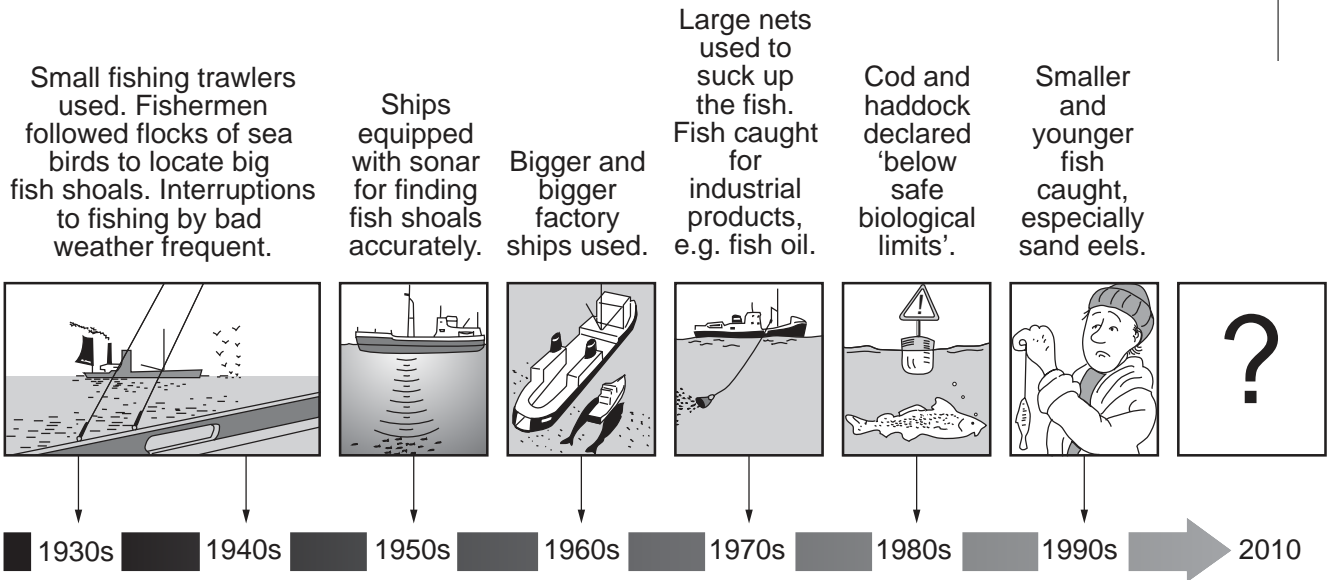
Small fishing trawlers used. Fishermen followed flocks of sea birds to locate big fish shoals. Interruptions to fishing by bad weather frequent.

Ships equipped with sonar for finding fish shoals accurately.

Bigger and bigger factory ships used.

Large nets used to suck up the fish. Fish caught for industrial products, e.g. fish oil.

Cod and haddock declared 'below safe biological limits'.

Smaller and younger fish caught, especially sand eels.

?

1930s 1940s 1950s 1960s 1970s 1980s 1990s 2010